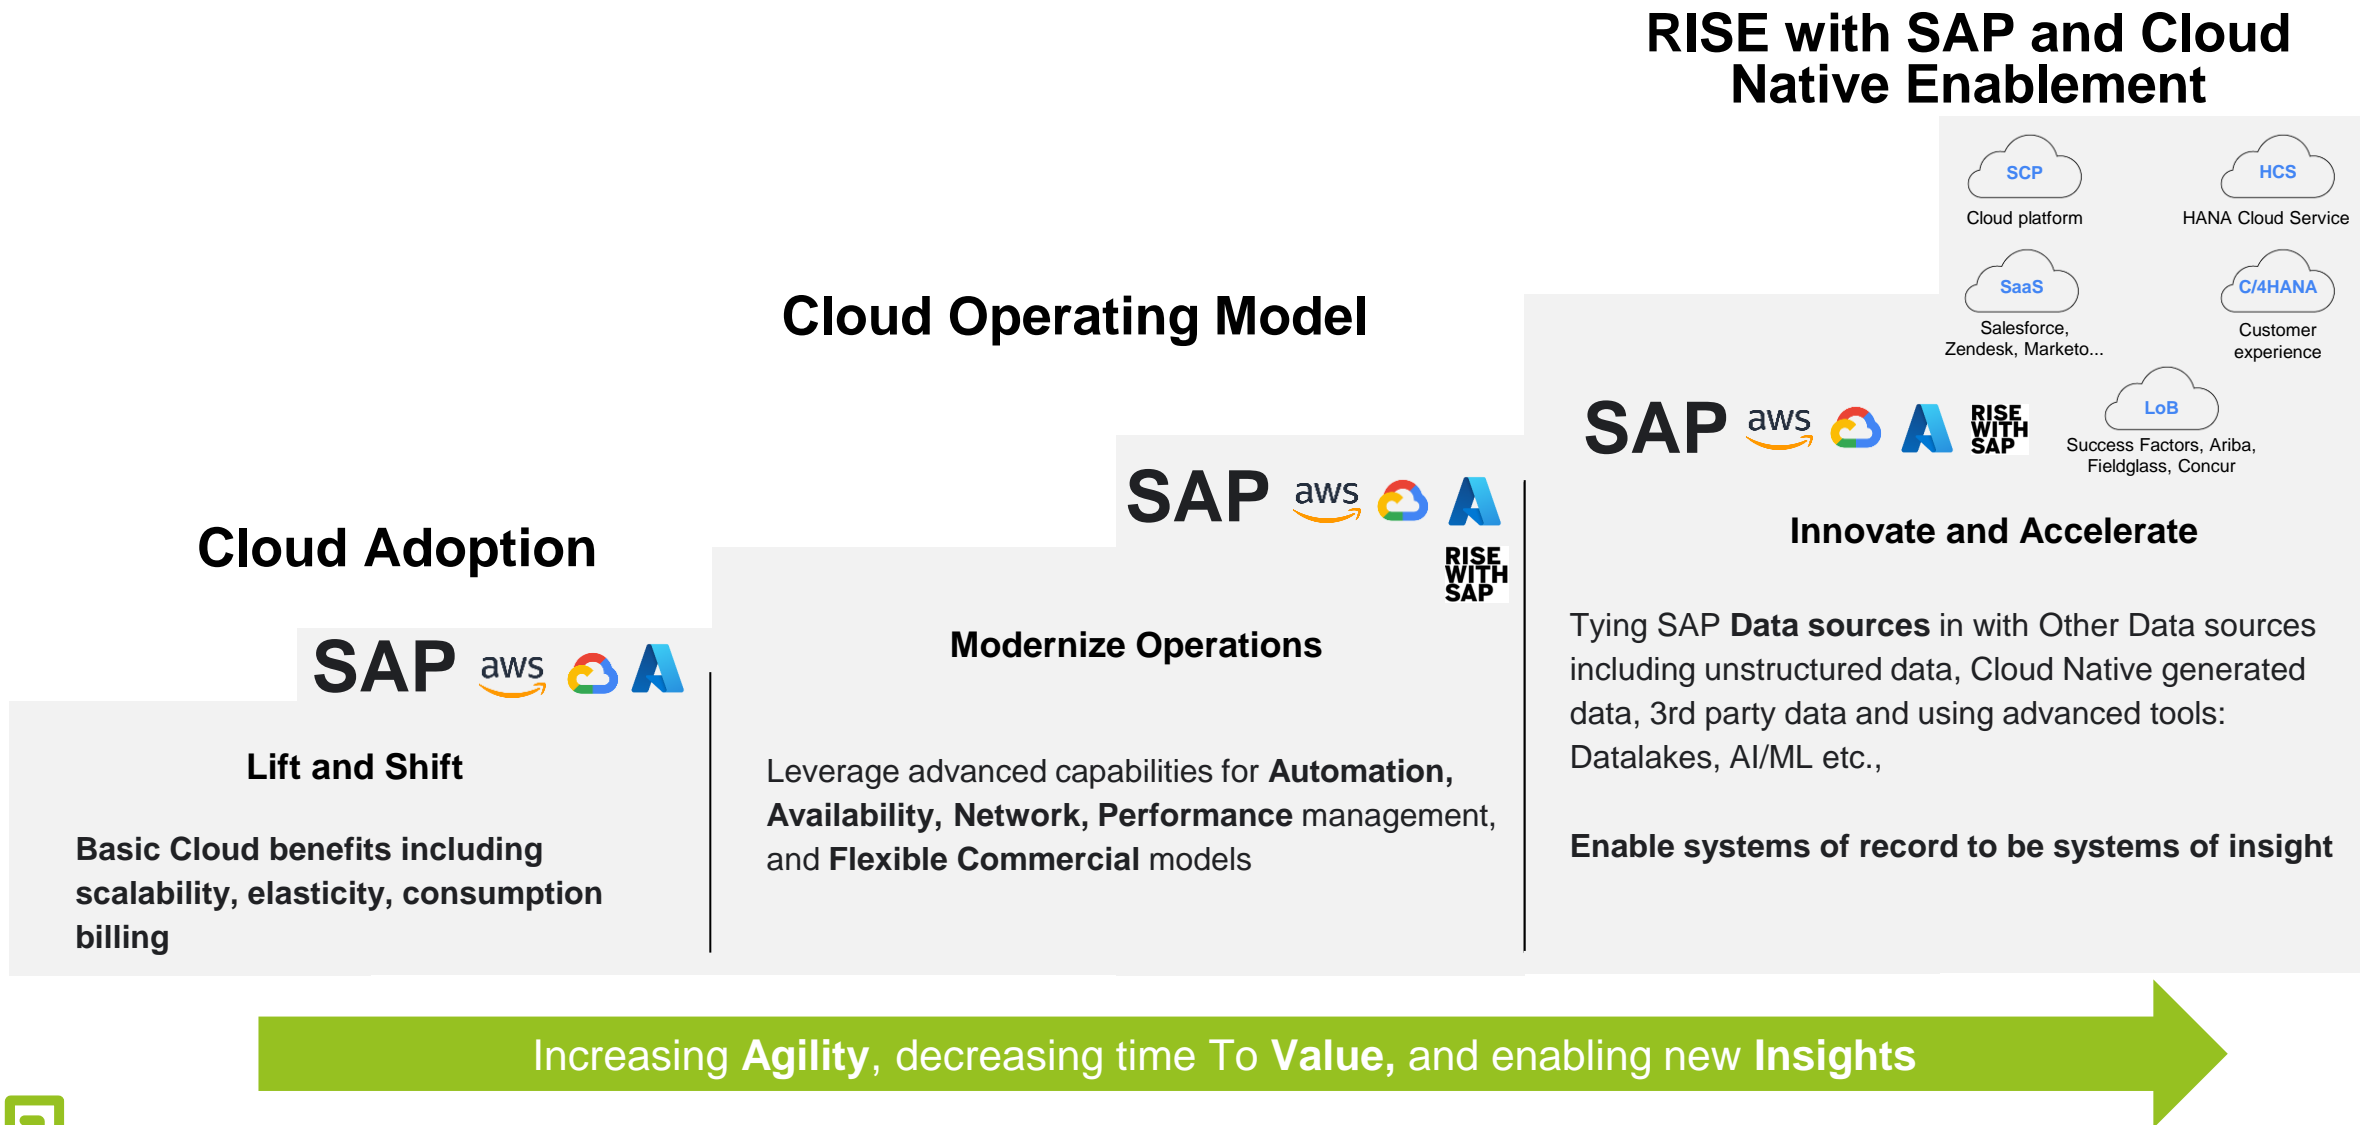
RISE with SAP and Cloud Native Enablement

SCP
Cloud platform

HCS
HANA Cloud Service

SaaS
Salesforce, Zendesk, Marketo...

C/4HANA
Customer experience

Cloud Operating Model

SAP aws RISE WITH SAP

LoB
Success Factors, Ariba, Fieldglass, Concur

Innovate and Accelerate

Tying SAP **Data sources** in with Other Data sources including unstructured data, Cloud Native generated data, 3rd party data and using advanced tools: Datalakes, AI/ML etc.,

**Enable systems of record to be systems of insight**

SAP aws RISE WITH SAP

Cloud Adoption

Modernize Operations

Leverage advanced capabilities for **Automation, Availability, Network, Performance** management, and **Flexible Commercial** models

SAP aws

Lift and Shift

**Basic Cloud benefits including scalability, elasticity, consumption billing**

Increasing **Agility**, decreasing time To **Value,** and enabling new **Insights**